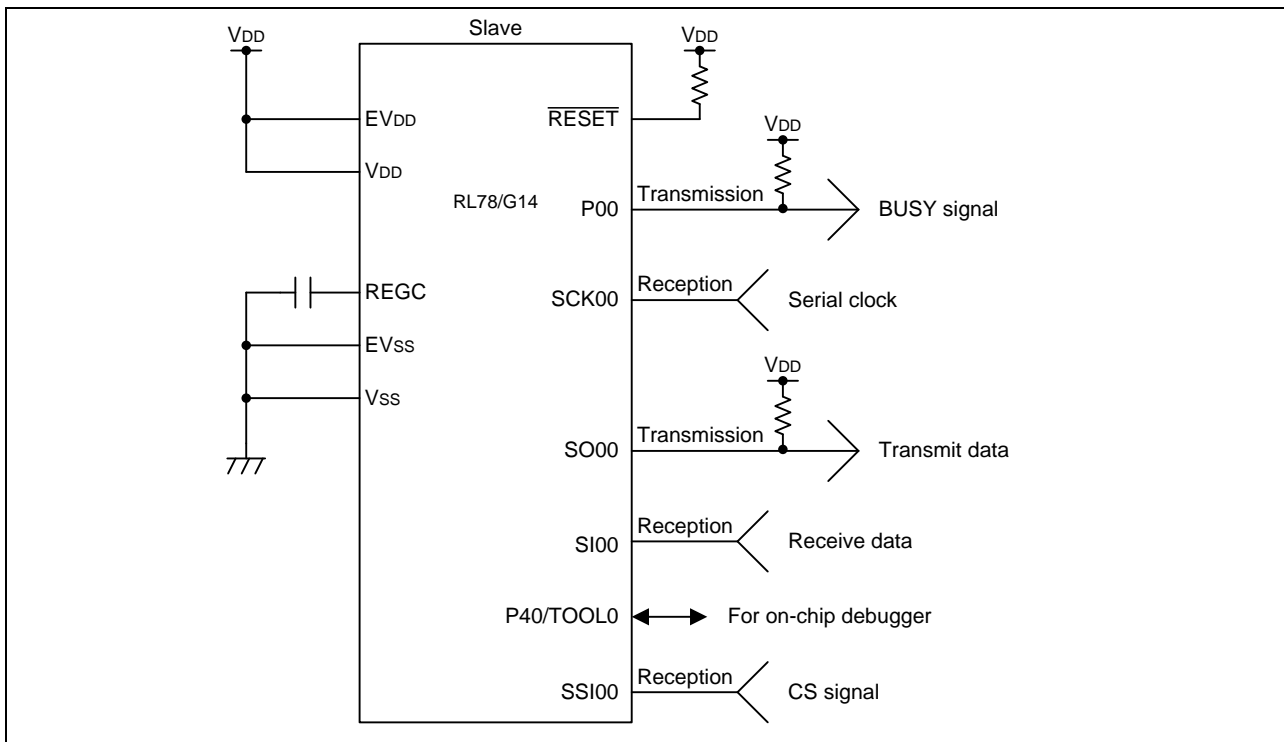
Slave

$V_{DD}$

$V_{DD}$

$EV_{DD}$

$\overline{RESET}$

$V_{DD}$

$V_{DD}$

RL78/G14

P00

Transmission

BUSY signal

REGC

SCK00

Reception

Serial clock

$EV_{SS}$

$V_{SS}$

$V_{DD}$

SO00

Transmission

Transmit data

SI00

Reception

Receive data

P40/TOOL0

For on-chip debugger

SSI00

Reception

CS signal